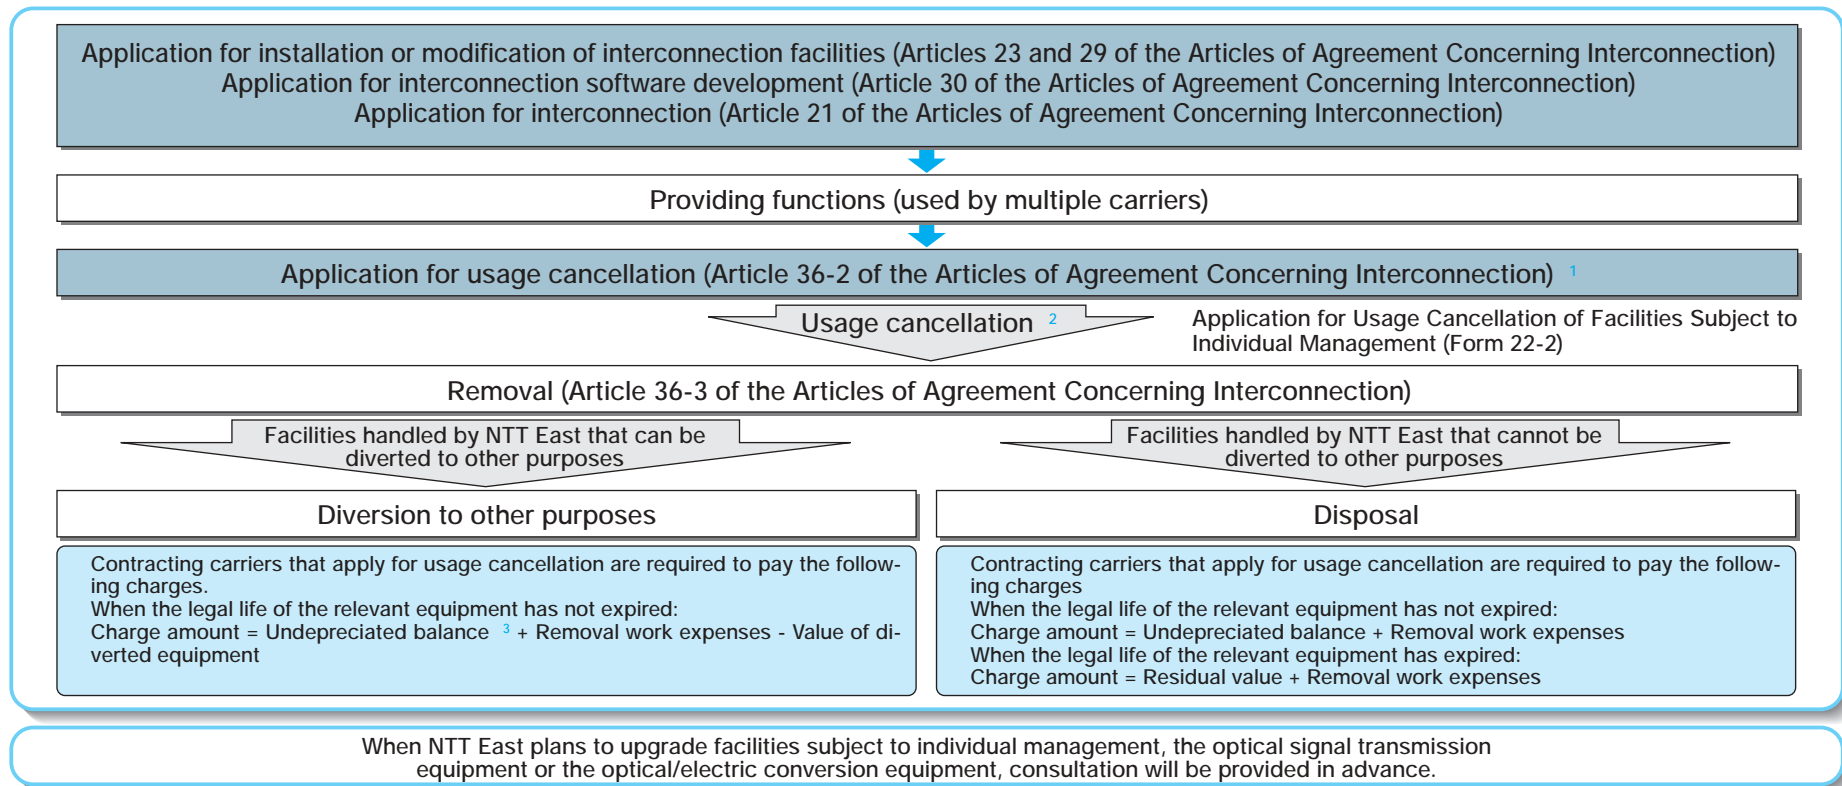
Application for installation or modification of interconnection facilities (Articles 23 and 29 of the Articles of Agreement Concerning Interconnection)
Application for interconnection software development (Article 30 of the Articles of Agreement Concerning Interconnection)
Application for interconnection (Article 21 of the Articles of Agreement Concerning Interconnection)

Providing functions (used by multiple carriers)

Application for usage cancellation (Article 36-2 of the Articles of Agreement Concerning Interconnection) $^1$

Usage cancellation $^2$

Application for Usage Cancellation of Facilities Subject to Individual Management (Form 22-2)

Removal (Article 36-3 of the Articles of Agreement Concerning Interconnection)

Facilities handled by NTT East that can be diverted to other purposes

Facilities handled by NTT East that cannot be diverted to other purposes

Diversion to other purposes

Disposal

Contracting carriers that apply for usage cancellation are required to pay the following charges.
When the legal life of the relevant equipment has not expired:
Charge amount = Undepreciated balance $^3$ + Removal work expenses - Value of diverted equipment

Contracting carriers that apply for usage cancellation are required to pay the following charges
When the legal life of the relevant equipment has not expired:
Charge amount = Undepreciated balance + Removal work expenses
When the legal life of the relevant equipment has expired:
Charge amount = Residual value + Removal work expenses

When NTT East plans to upgrade facilities subject to individual management, the optical signal transmission equipment or the optical/electric conversion equipment, consultation will be provided in advance.